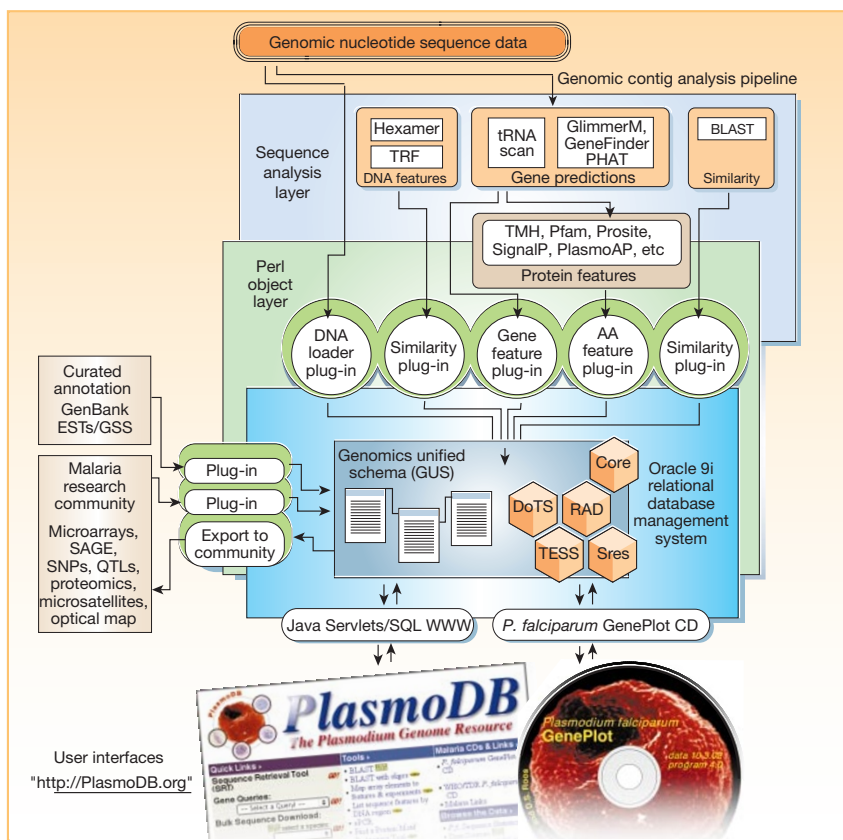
Genomic nucleotide sequence data

Genomic contig analysis pipeline

Sequence analysis layer

Hexamer

TRF

DNA features

tRNA scan

GlimmerM, GeneFinder PHAT

Gene predictions

BLAST

Similarity

TMH, Pfam, Prosite, SignalP, PlasmoAP, etc

Protein features

Perl object layer

DNA loader plug-in

Similarity plug-in

Gene feature plug-in

AA feature plug-in

Similarity plug-in

Curated annotation GenBank ESTs/GSS

Malaria research community

Microarrays, SAGE, SNPs, QTLs, proteomics, microsatellites, optical map

Plug-in

Plug-in

Export to community

Genomics unified schema (GUS)

Core

DoTS

RAD

TESS

Sres

Oracle 9i relational database management system

Java Servlets/SQL WWW

P. falciparum GenePlot CD

PlasmoDB

The Plasmodium Genome Resource

Quick Links

Sequence Retrieval Tool (SRT)

Gene Queries:

Bulk Sequence Download:

Tools

BLAST

Malaria CDs & Links

Plasmodium falciparum

GenePlot

data 10.3.08 program 4.0

User interfaces

"http://PlasmoDB.org"